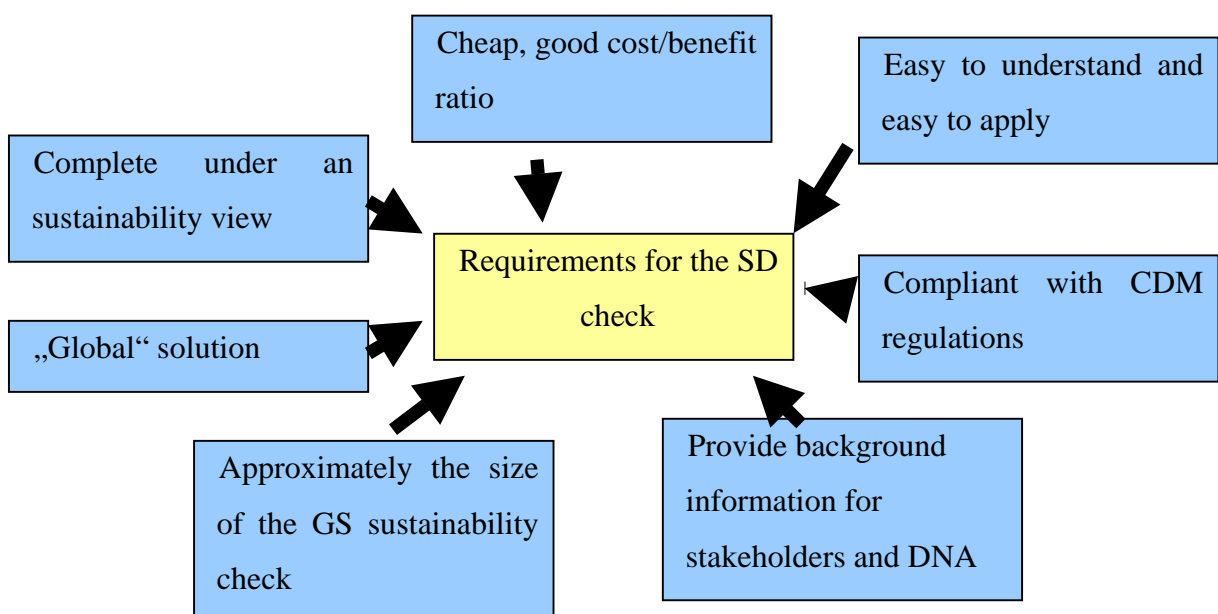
Cheap, good cost/benefit ratio

Easy to understand and easy to apply

Complete under an sustainability view

Requirements for the SD check

Compliant with CDM regulations

„Global“ solution

Approximately the size of the GS sustainability check

Provide background information for stakeholders and DNA